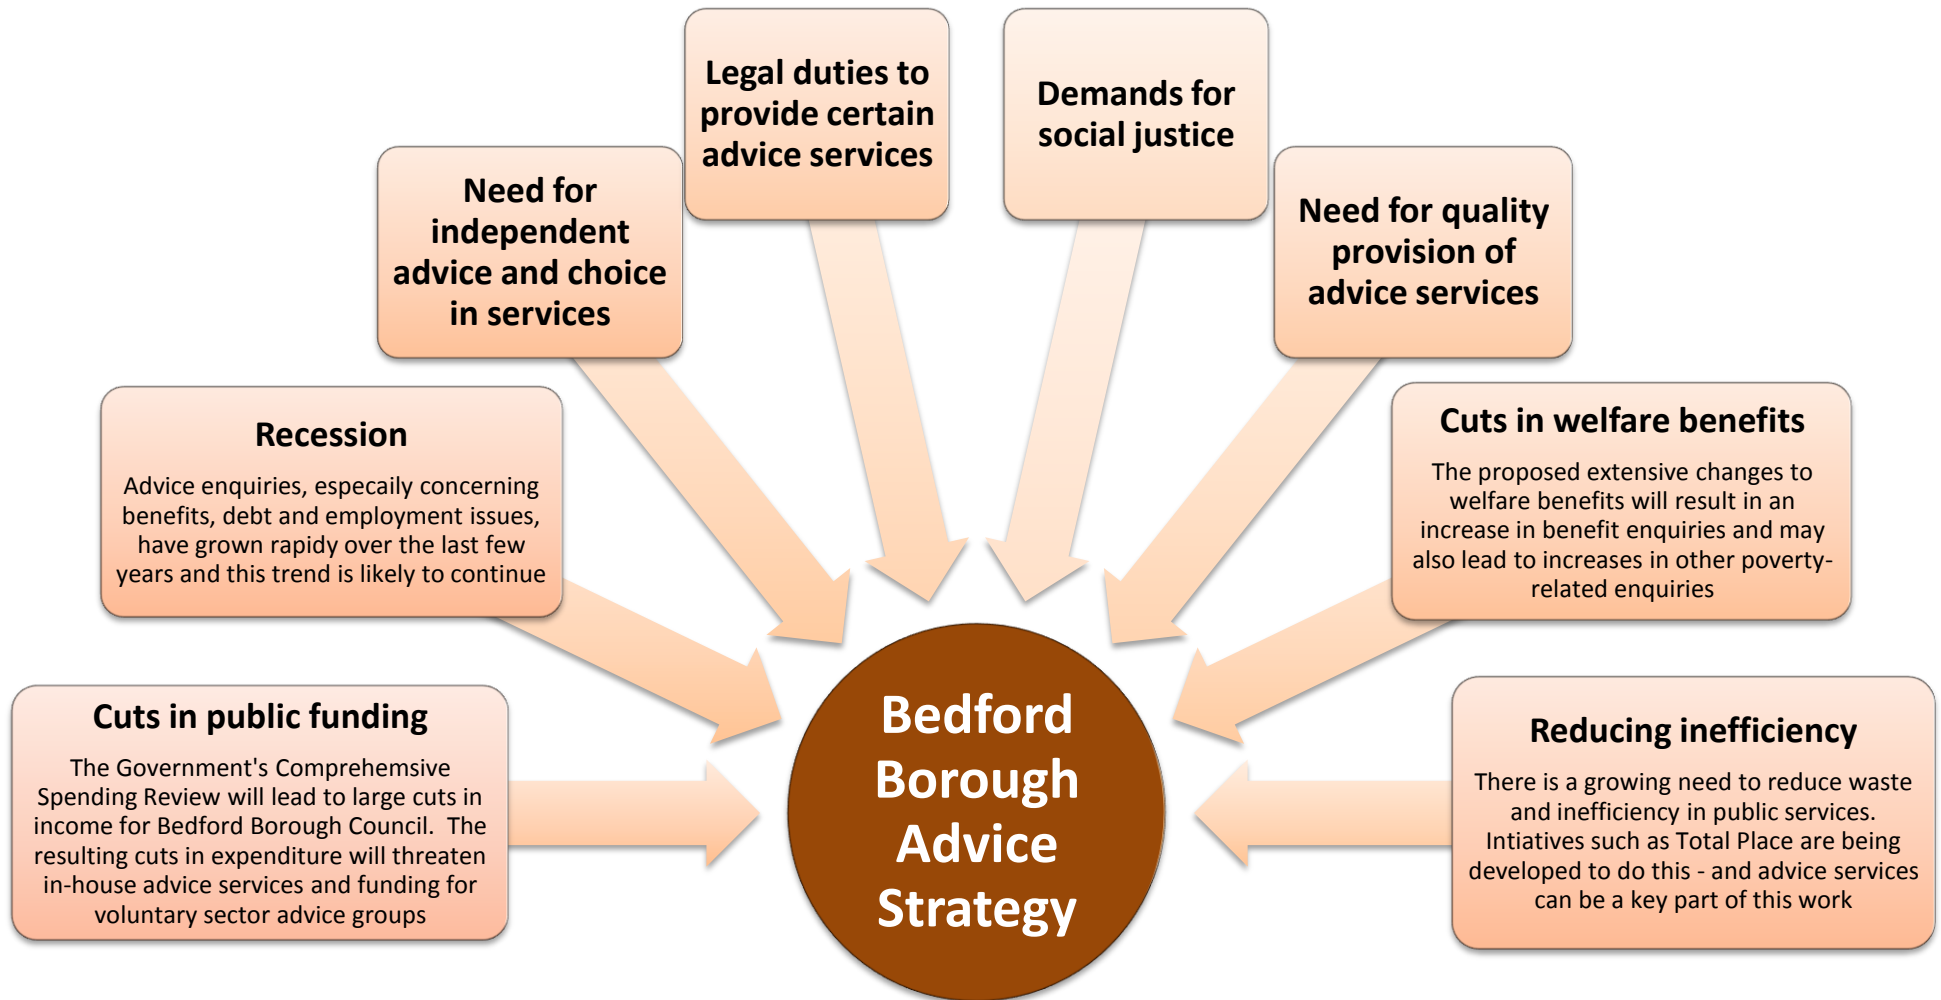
Legal duties to provide certain advice services

Demands for social justice

Need for independent advice and choice in services

Need for quality provision of advice services

Recession

Advice enquiries, especaily concerning benefits, debt and employment issues, have grown rapidy over the last few years and this trend is likely to continue

Cuts in welfare benefits

The proposed extensive changes to welfare benefits will result in an increase in benefit enquiries and may also lead to increases in other poverty-related enquiries

Cuts in public funding

The Government's Comprehemsive Spending Review will lead to large cuts in income for Bedford Borough Council. The resulting cuts in expenditure will threaten in-house advice services and funding for voluntary sector advice groups

Bedford Borough Advice Strategy

Reducing inefficiency

There is a growing need to reduce waste and inefficiency in public services. Intiatives such as Total Place are being developed to do this - and advice services can be a key part of this work